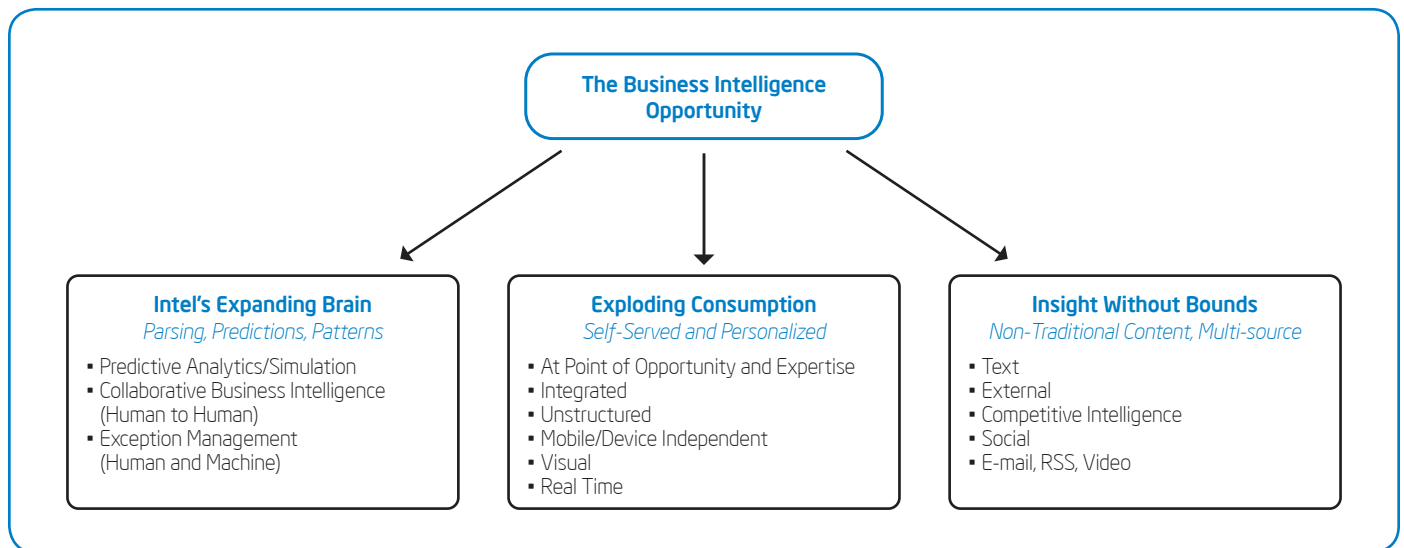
The Business Intelligence Opportunity

Intel's Expanding Brain
Parsing, Predictions, Patterns
▪ Predictive Analytics/Simulation
▪ Collaborative Business Intelligence (Human to Human)
▪ Exception Management (Human and Machine)

Exploding Consumption
Self-Served and Personalized
▪ At Point of Opportunity and Expertise
▪ Integrated
▪ Unstructured
▪ Mobile/Device Independent
▪ Visual
▪ Real Time

Insight Without Bounds
Non-Traditional Content, Multi-source
▪ Text
▪ External
▪ Competitive Intelligence
▪ Social
▪ E-mail, RSS, Video